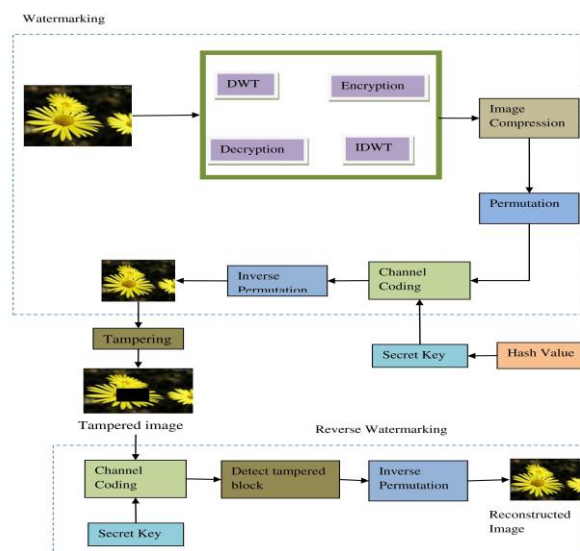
Watermarking

DWT

Encryption

Decryption

IDWT

Image Compression

Permutation

Channel Coding

Inverse Permutation

Tampering

Secret Key

Hash Value

Tampered image

Reverse Watermarking

Channel Coding

Detect tampered block

Inverse Permutation

Secret Key

Reconstructed Image